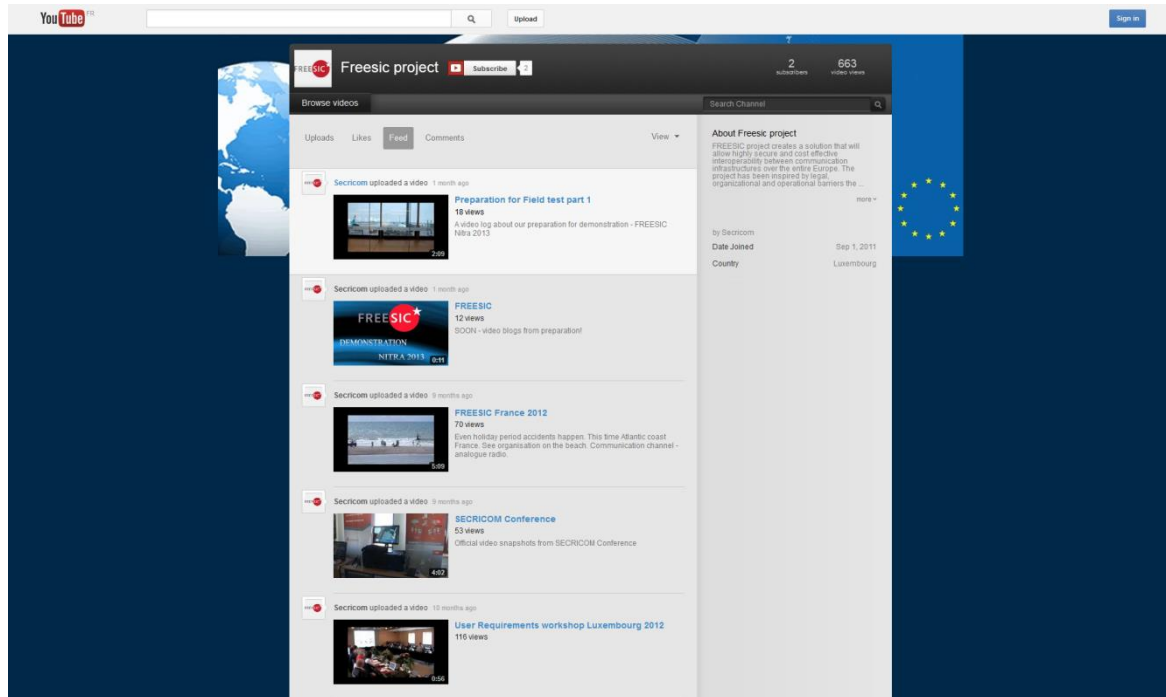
YouTube FR

Upload

Sign in

FREESIC

Freesic project

Subscribe 2

2 subscribers

663 video views

Browse videos

Search Channel

Uploads Likes Feed Comments

View

Secricom uploaded a video 1 month ago

Preparation for Field test part 1

18 views

A video log about our preparation for demonstration - FREESIC Nitra 2013

2:09

Secricom uploaded a video 1 month ago

FREESIC

12 views

SOON - video blogs from preparation!

FREESIC DEMONSTRATION NITRA 2013

0:11

Secricom uploaded a video 9 months ago

FREESIC France 2012

70 views

Even holiday period accidents happen. This time Atlantic coast France. See organisation on the beach. Communication channel - analogue radio.

5:09

Secricom uploaded a video 9 months ago

SECRICOM Conference

53 views

Official video snapshots from SECRICOM Conference

4:02

Secricom uploaded a video 10 months ago

User Requirements workshop Luxembourg 2012

116 views

0:56

About Freesic project

FREESIC project creates a solution that will allow highly secure and cost effective interoperability between communication infrastructures over the entire Europe. The project has been inspired by legal, organizational and operational barriers the ...

more

by Secricom

Date Joined Sep 1, 2011

Country Luxembourg